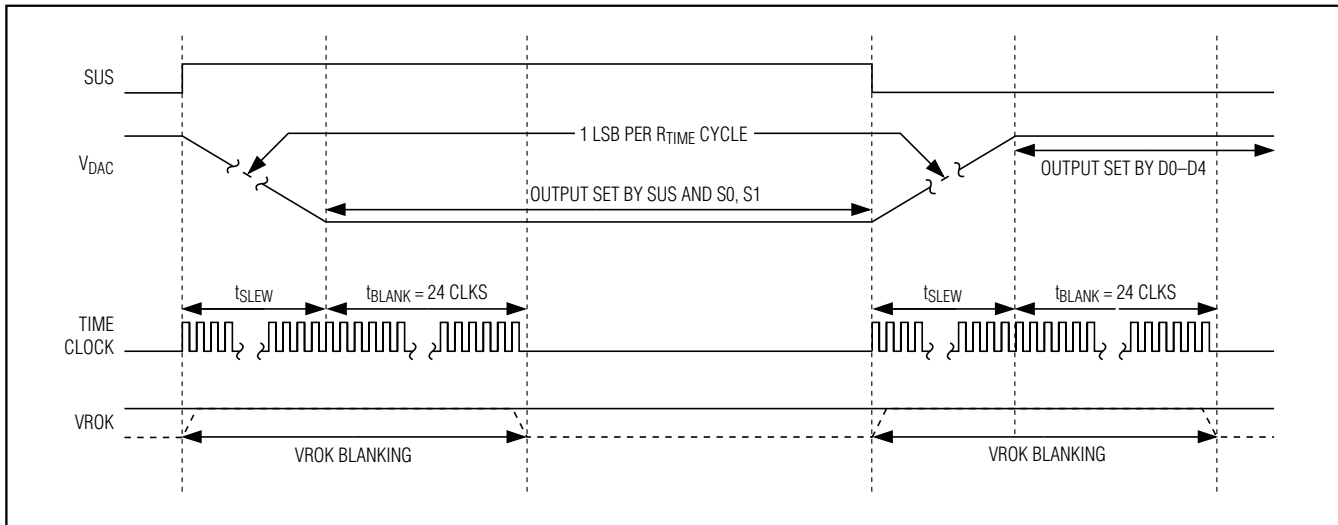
SUS

$V_{DAC}$

1 LSB PER $R_{TIME}$ CYCLE

OUTPUT SET BY D0–D4

OUTPUT SET BY SUS AND S0, S1

$t_{SLEW}$

$t_{BLANK}$ = 24 CLKS

$t_{SLEW}$

$t_{BLANK}$ = 24 CLKS

TIME CLOCK

VROK

VROK BLANKING

VROK BLANKING